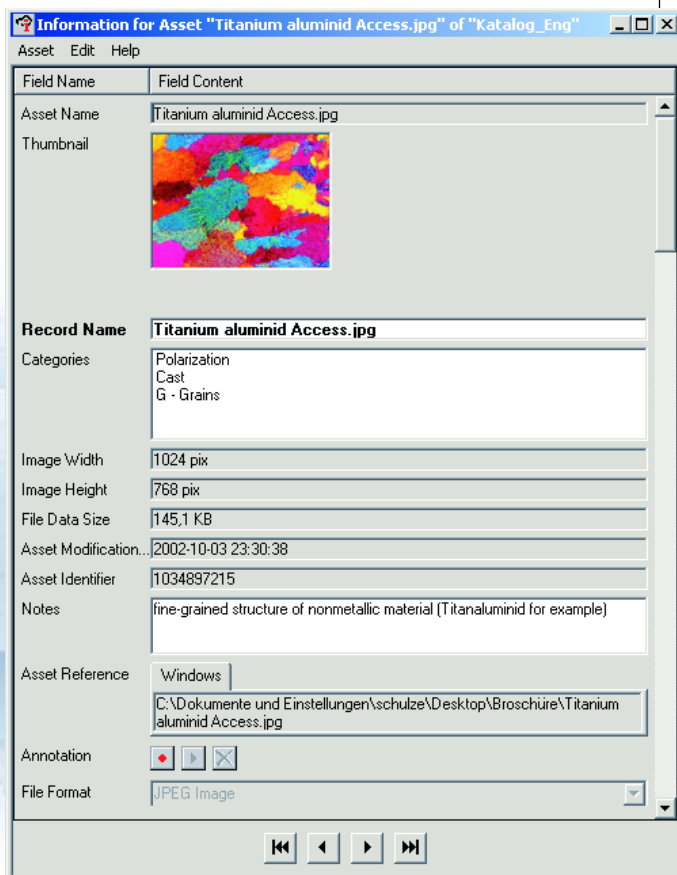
Information for Asset "Titanium aluminid Access.jpg" of "Katalog_Eng"

Asset Edit Help

| Field Name | Field Content |
|---|---|
| Asset Name | Titanium aluminid Access.jpg |
| Thumbnail | |
| **Record Name** | **Titanium aluminid Access.jpg** |
| Categories | Polarization<br>Cast<br>G - Grains |
| Image Width | 1024 pix |
| Image Height | 768 pix |
| File Data Size | 145,1 KB |
| Asset Modification... | 2002-10-03 23:30:38 |
| Asset Identifier | 1034897215 |
| Notes | fine-grained structure of nonmetallic material (Titanaluminid for example) |
| Asset Reference | Windows<br>C:\Dokumente und Einstellungen\schulze\Desktop\Broschüre\Titanium aluminid Access.jpg |
| Annotation | |
| File Format | JPEG Image |